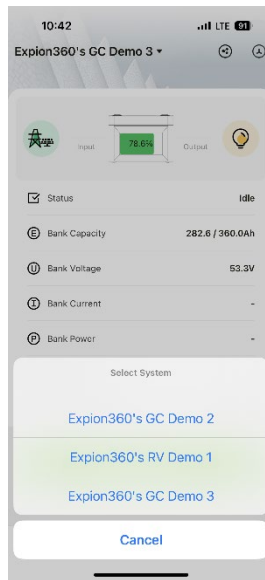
10:42
LTE 91

Expion360's GC Demo 3 ▾

Input
78.6%
Output

Status
Idle

Bank Capacity
282.6 / 360.0Ah

Bank Voltage
53.3V

Bank Current
-

Bank Power
-

Select System

Expion360's GC Demo 2

Expion360's RV Demo 1

Expion360's GC Demo 3

Cancel